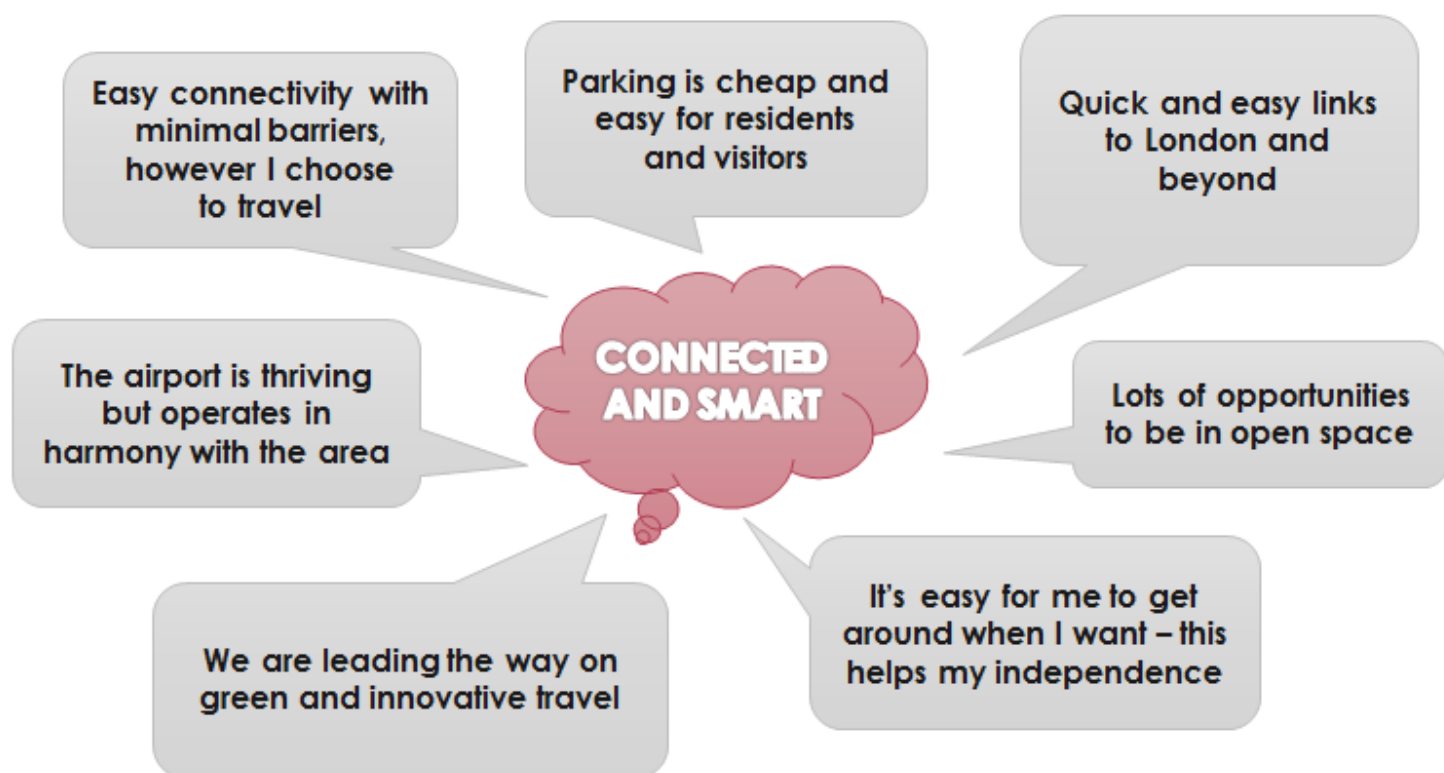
CONNECTED AND SMART

Easy connectivity with minimal barriers, however I choose to travel

Parking is cheap and easy for residents and visitors

Quick and easy links to London and beyond

The airport is thriving but operates in harmony with the area

Lots of opportunities to be in open space

We are leading the way on green and innovative travel

It's easy for me to get around when I want – this helps my independence